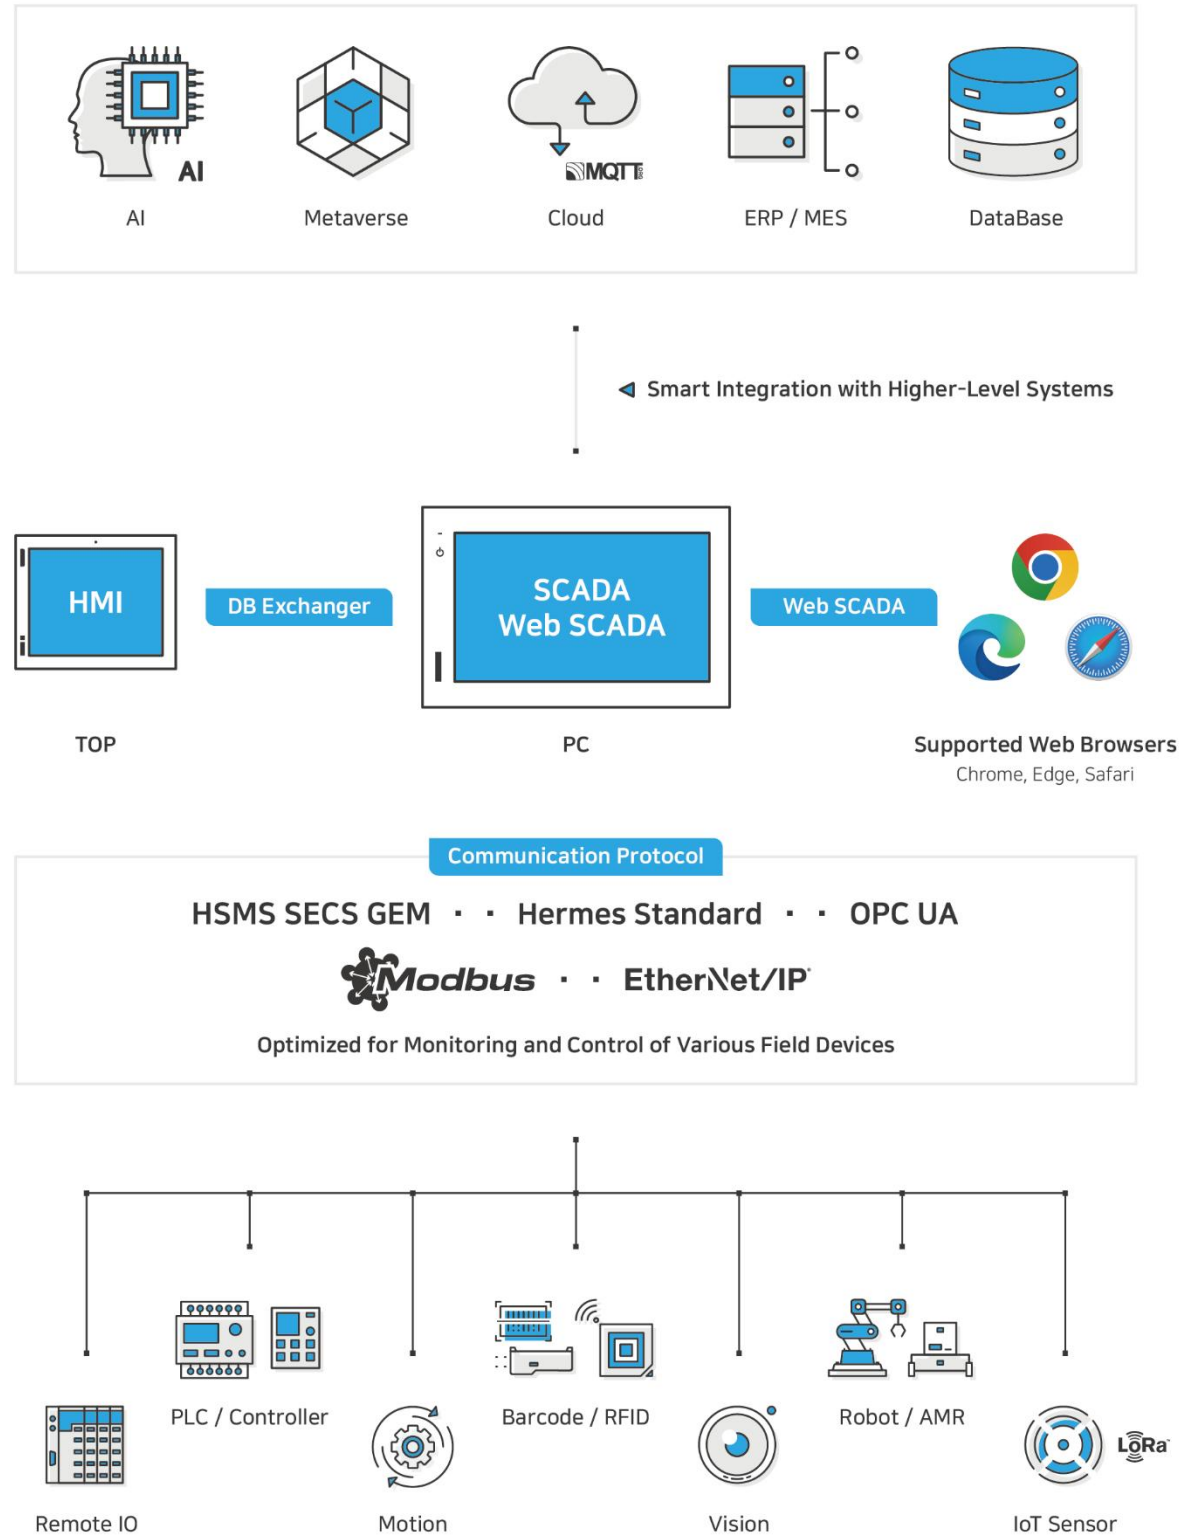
AI

AI

MQTT

Metaverse

Cloud

ERP / MES

DataBase

Smart Integration with Higher-Level Systems

HMI

DB Exchanger

SCADA
Web SCADA

Web SCADA

TOP

PC

Supported Web Browsers
Chrome, Edge, Safari

Communication Protocol

HSMS SECS GEM · · Hermes Standard · · OPC UA

Modbus · · EtherNet/IP

Optimized for Monitoring and Control of Various Field Devices

PLC / Controller

Barcode / RFID

Robot / AMR

LoRa

Remote IO

Motion

Vision

IoT Sensor